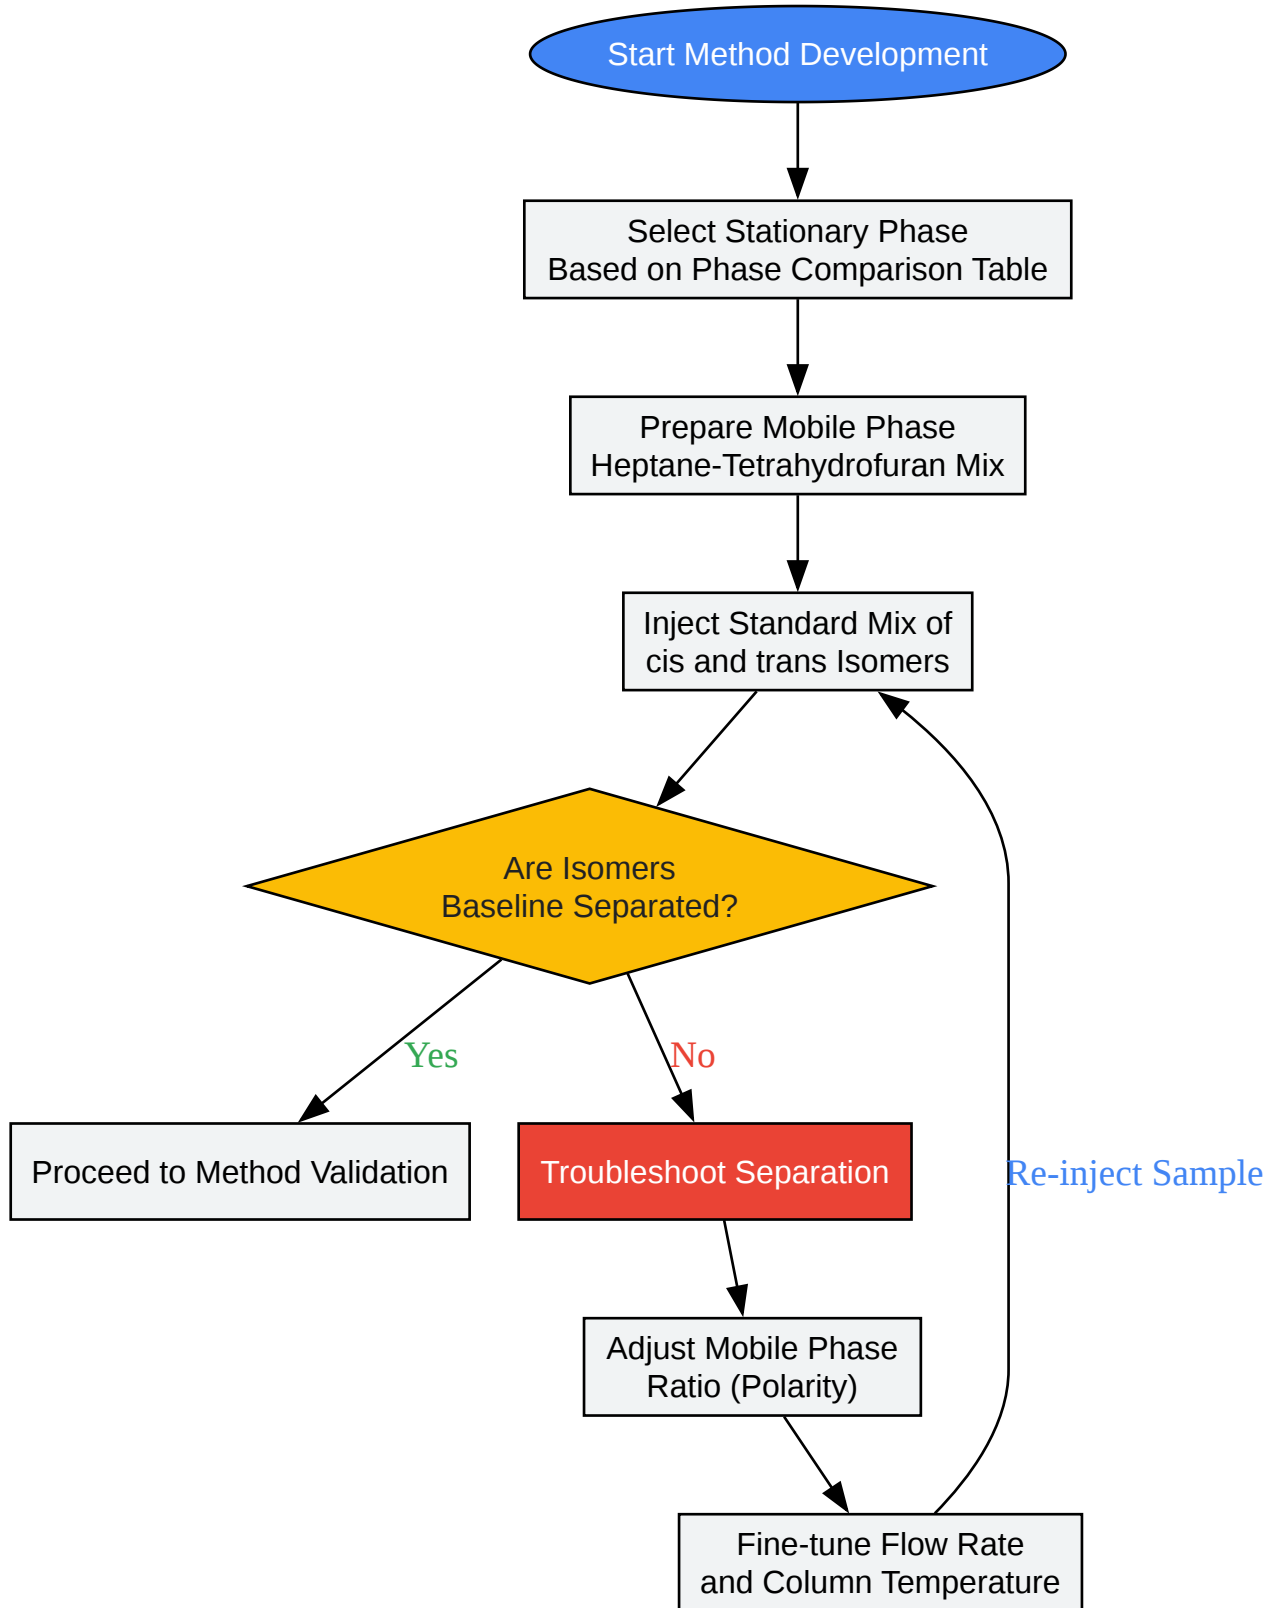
Start Method Development

Select Stationary Phase
Based on Phase Comparison Table

Prepare Mobile Phase
Heptane-Tetrahydrofuran Mix

Inject Standard Mix of
cis and trans Isomers

Are Isomers
Baseline Separated?

Yes

No

Proceed to Method Validation

Troubleshoot Separation

Re-inject Sample

Adjust Mobile Phase
Ratio (Polarity)

Fine-tune Flow Rate
and Column Temperature